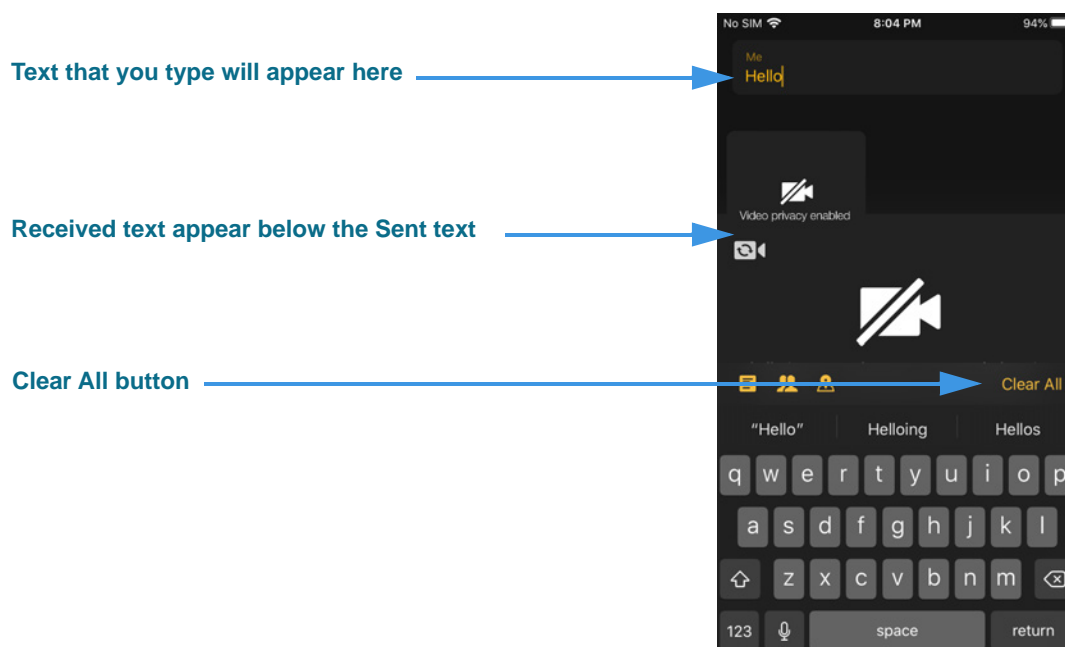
Text that you type will appear here

Received text appear below the Sent text

Clear All button

No SIM 8:04 PM 94%

Me
Hello

Video privacy enabled

Clear All

"Hello" Helloing Hellos

q w e r t y u i o p
a s d f g h j k l
z x c v b n m
123 space return